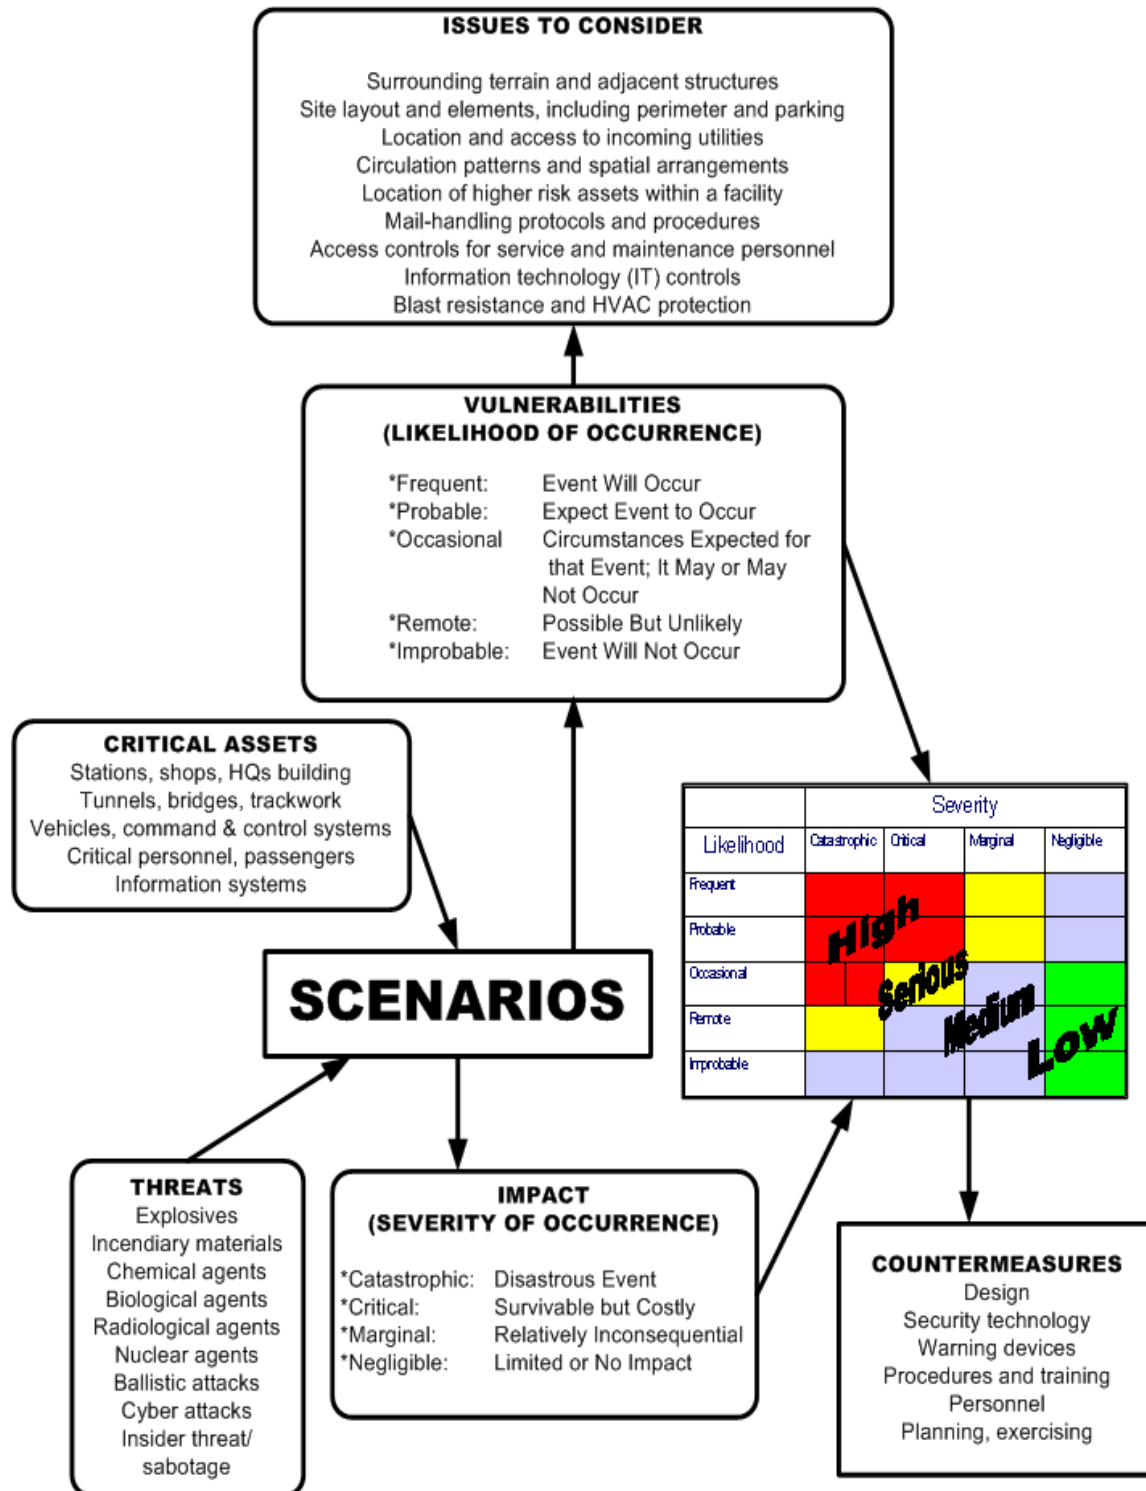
ISSUES TO CONSIDER

Surrounding terrain and adjacent structures
Site layout and elements, including perimeter and parking
Location and access to incoming utilities
Circulation patterns and spatial arrangements
Location of higher risk assets within a facility
Mail-handling protocols and procedures
Access controls for service and maintenance personnel
Information technology (IT) controls
Blast resistance and HVAC protection

VULNERABILITIES
(LIKELIHOOD OF OCCURRENCE)

*Frequent: Event Will Occur
*Probable: Expect Event to Occur
*Occasional Circumstances Expected for that Event; It May or May Not Occur
*Remote: Possible But Unlikely
*Improbable: Event Will Not Occur

CRITICAL ASSETS
Stations, shops, HQs building
Tunnels, bridges, trackwork
Vehicles, command & control systems
Critical personnel, passengers
Information systems

| Likelihood | Severity | | | |
|---|---|---|---|---|
| | Catastrophic | Critical | Marginal | Negligible |
| Frequent | | | | |
| Probable | | | | |
| Occasional | | | | |
| Remote | | | | |
| Improbable | | | | |

High
Serious
Medium
Low

SCENARIOS

THREATS
Explosives
Incendiary materials
Chemical agents
Biological agents
Radiological agents
Nuclear agents
Ballistic attacks
Cyber attacks
Insider threat/ sabotage

IMPACT
(SEVERITY OF OCCURRENCE)

*Catastrophic: Disastrous Event
*Critical: Survivable but Costly
*Marginal: Relatively Inconsequential
*Negligible: Limited or No Impact

COUNTERMEASURES
Design
Security technology
Warning devices
Procedures and training
Personnel
Planning, exercising